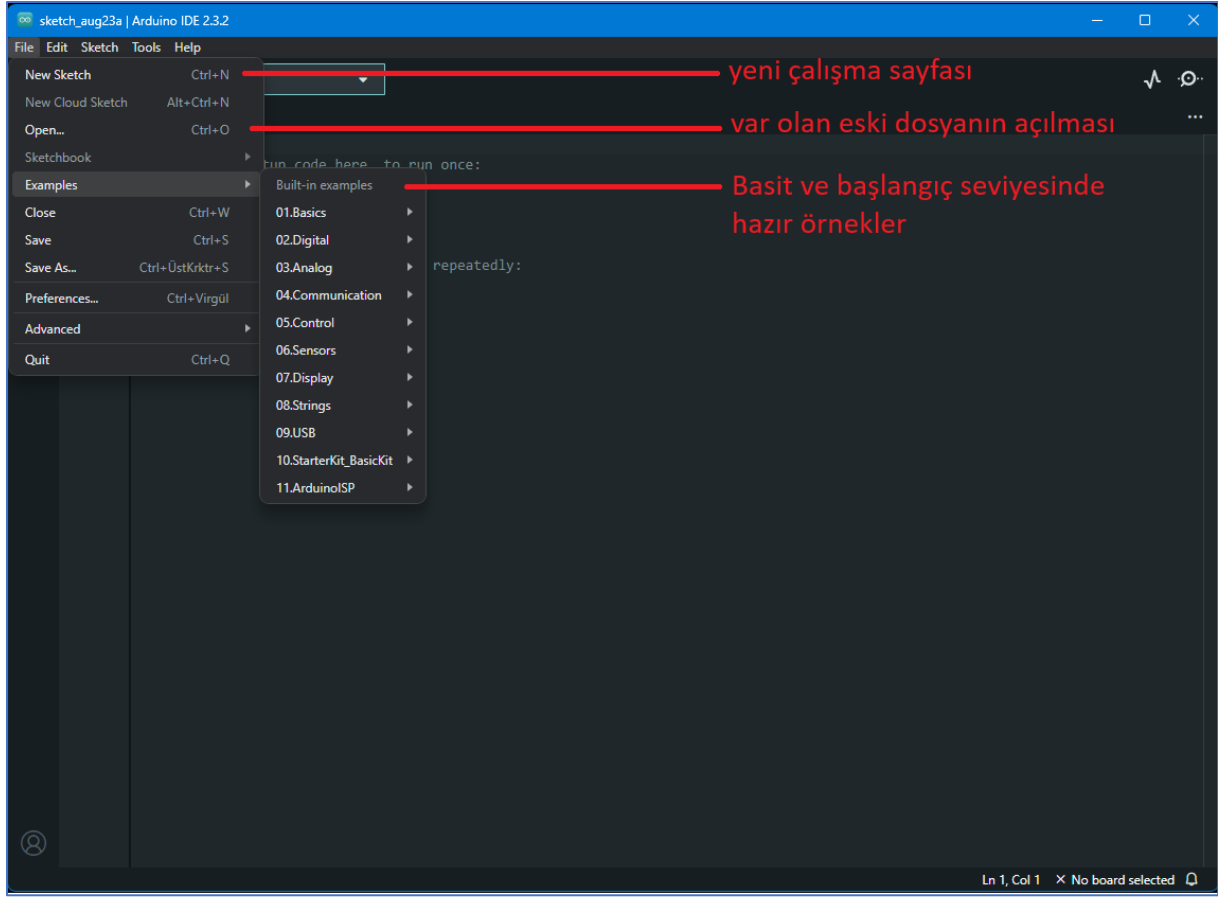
sketch_aug23a | Arduino IDE 2.3.2

File Edit Sketch Tools Help

New Sketch Ctrl+N
New Cloud Sketch Alt+Ctrl+N
Open... Ctrl+O
Sketchbook
Examples
Close Ctrl+W
Save Ctrl+S
Save As... Ctrl+ÜstKrktr+S
Preferences... Ctrl+Virgül
Advanced
Quit Ctrl+Q

Built-in examples
01.Basics
02.Digital
03.Analog
04.Communication
05.Control
06.Sensors
07.Display
08.Strings
09.USB
10.StarterKit_BasicKit
11.ArduinoISP

run code here, to run once:

repeatedly:

yeni çalışma sayfası

var olan eski dosyanın açılması

Basit ve başlangıç seviyesinde hazır örnekler

Ln 1, Col 1 × No board selected